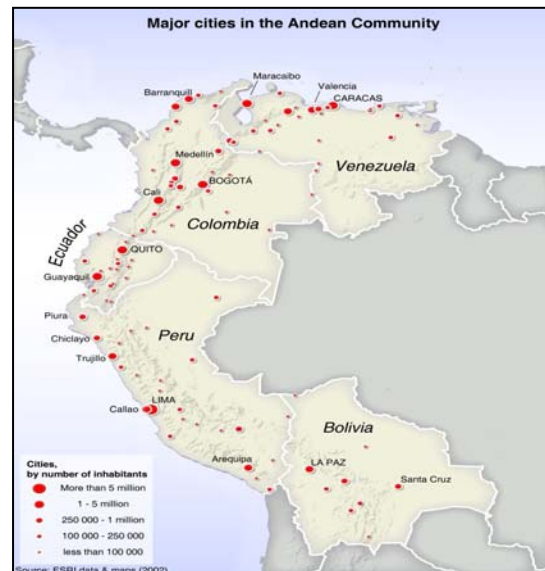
Major cities in the Andean Community

Maracaibo
Barranquill
Valencia
CARACAS
Medellín
Venezuela
Cali
BOGOTÁ
Colombia
Ecuador
QUITO
Guayaquil
Piura
Chiclayo
Peru
Trujillo
Callao
LIMA
Bolivia
Arequipa
LA PAZ
Santa Cruz

Cities, by number of inhabitants
More than 5 million
1 - 5 million
250 000 - 1 million
100 000 - 250 000
less than 100 000

Source: ESRI data & maps (2002)